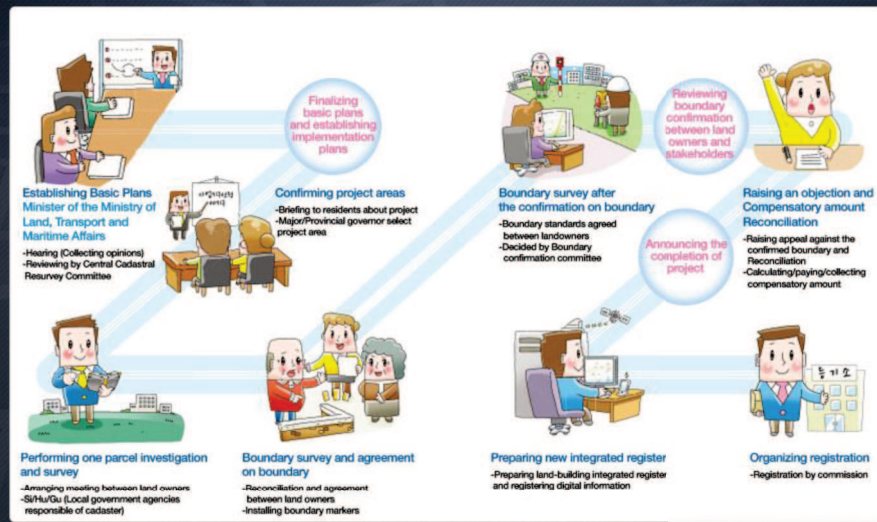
Finalizing basic plans and establishing implementation plans

Establishing Basic Plans
Minister of the Ministry of Land, Transport and Maritime Affairs
-Hearing (Collecting opinions)
-Reviewing by Central Cadastral Resurvey Committee

Confirming project areas
-Briefing to residents about project
-Major/Provincial governor select project area

Reviewing boundary confirmation between land owners and stakeholders

Boundary survey after the confirmation on boundary
-Boundary standards agreed between landowners
-Decided by Boundary confirmation committee

Raising an objection and Compensatory amount Reconciliation
-Raising appeal against the confirmed boundary and Reconciliation
-Calculating/paying/collecting compensatory amount

Announcing the completion of project

Performing one parcel investigation and survey
-Arranging meeting between land owners
-Si/Hu/Gu (Local government agencies responsible of cadaster)

Boundary survey and agreement on boundary
-Reconciliation and agreement between land owners
-Installing boundary markers

Preparing new integrated register
-Preparing land-building integrated register and registering digital information

등기소

Organizing registration
-Registration by commission